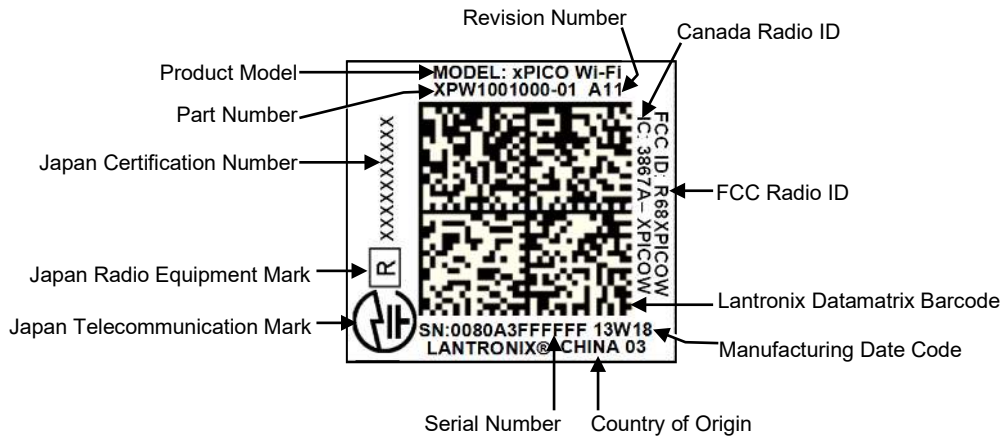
Revision Number

Canada Radio ID

Product Model

Part Number

Japan Certification Number

FCC Radio ID

Japan Radio Equipment Mark

Lantronix Datamatrix Barcode

Japan Telecommunication Mark

Manufacturing Date Code

Serial Number

Country of Origin

MODEL: xPICO Wi-Fi
XPW1001000-01 A11

XXXXXXXXXXX

R

FCC ID: R68XPICOW
IC: 3867A- XPICOW

SN:0080A3FFFFFF 13W18
LANTRONIX® CHINA 03